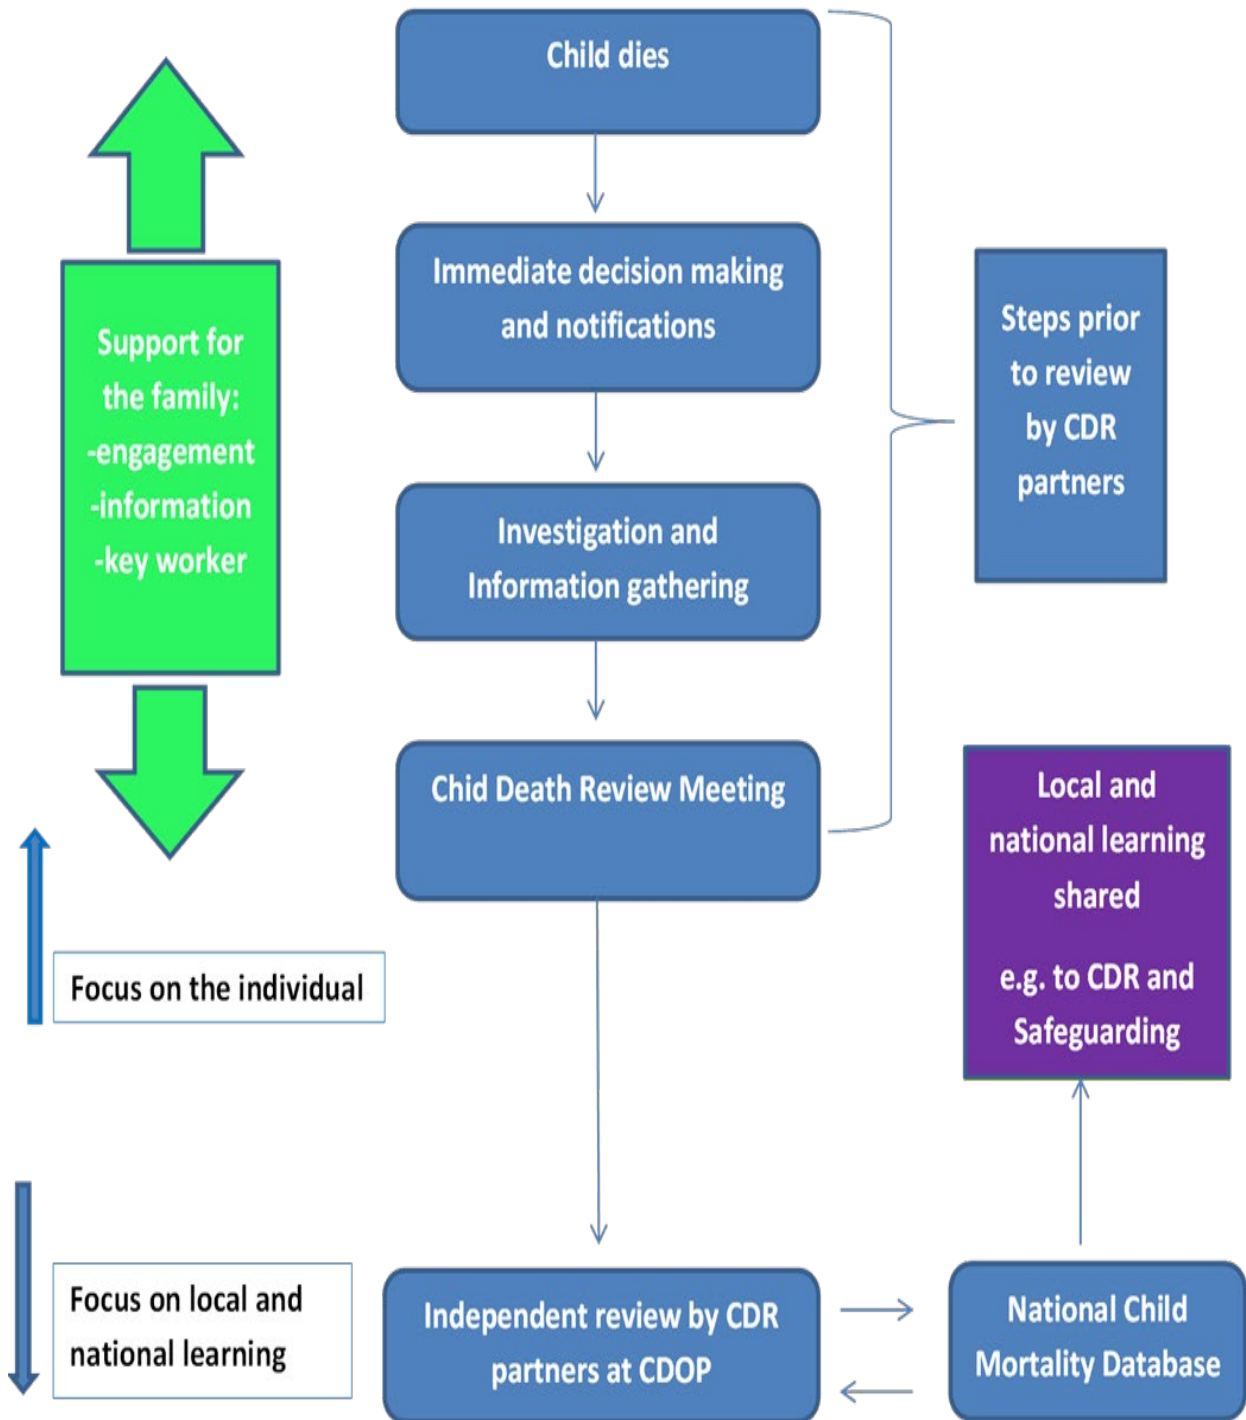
Child dies

Immediate decision making and notifications

Investigation and Information gathering

Chid Death Review Meeting

Steps prior to review by CDR partners

Support for the family:
-engagement
-information
-key worker

Focus on the individual

Local and national learning shared

e.g. to CDR and Safeguarding

Focus on local and national learning

Independent review by CDR partners at CDOP

National Child Mortality Database